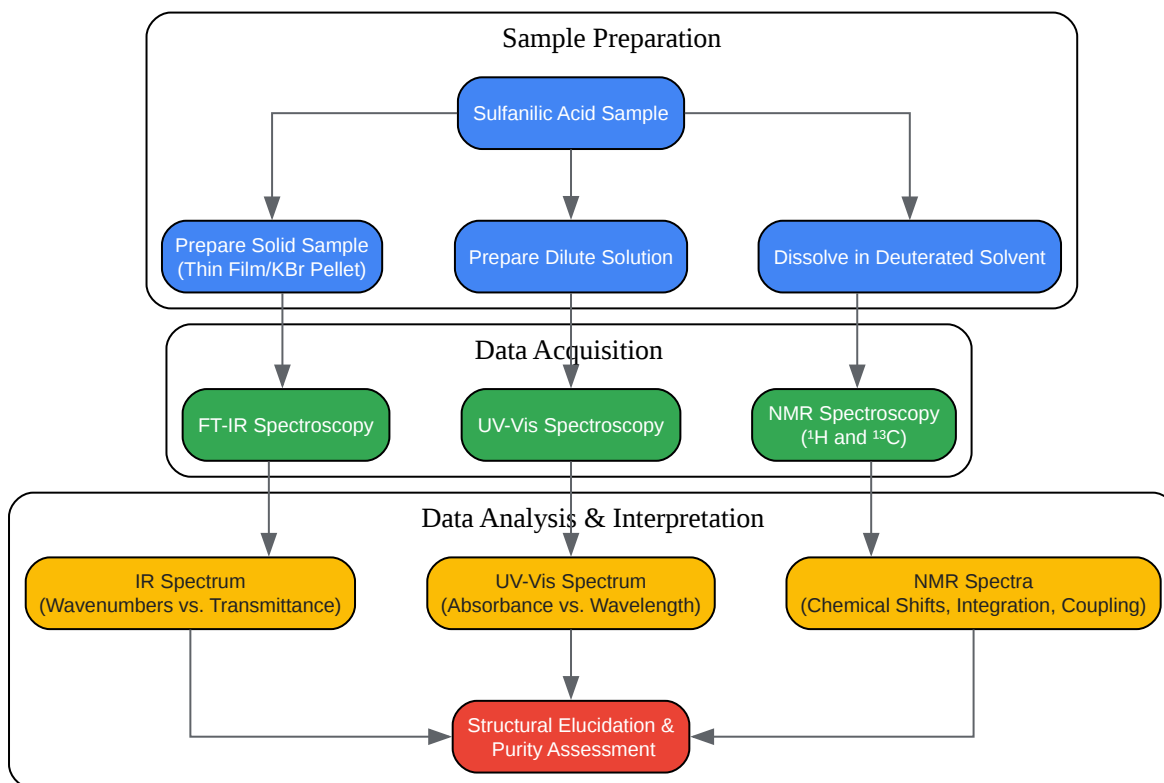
Sample Preparation

Sulfanilic Acid Sample

Prepare Solid Sample (Thin Film/KBr Pellet)

Prepare Dilute Solution

Dissolve in Deuterated Solvent

Data Acquisition

FT-IR Spectroscopy

UV-Vis Spectroscopy

NMR Spectroscopy ($^1$H and $^{13}$C)

Data Analysis & Interpretation

IR Spectrum (Wavenumbers vs. Transmittance)

UV-Vis Spectrum (Absorbance vs. Wavelength)

NMR Spectra (Chemical Shifts, Integration, Coupling)

Structural Elucidation & Purity Assessment